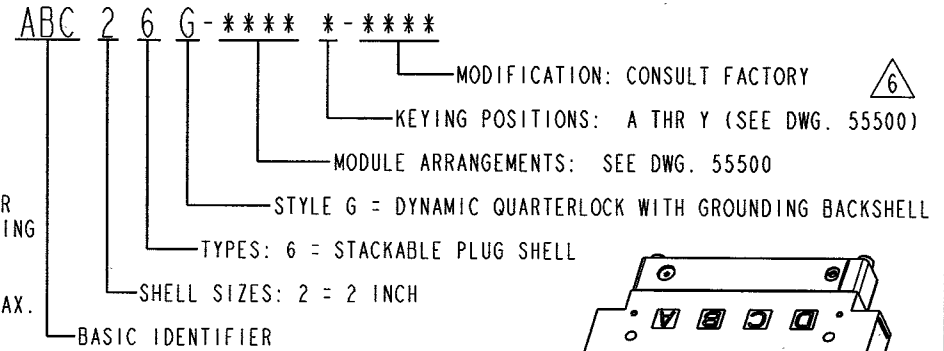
ABC 2 6 G-**** *-****

MODIFICATION: CONSULT FACTORY 6

KEYING POSITIONS: A THR Y (SEE DWG. 55500)

MODULE ARRANGEMENTS: SEE DWG. 55500

STYLE G = DYNAMIC QUARTERLOCK WITH GROUNDING BACKSHELL

TYPES: 6 = STACKABLE PLUG SHELL

SHELL SIZES: 2 = 2 INCH

BASIC IDENTIFIER

R
ING

AX.

A B C D